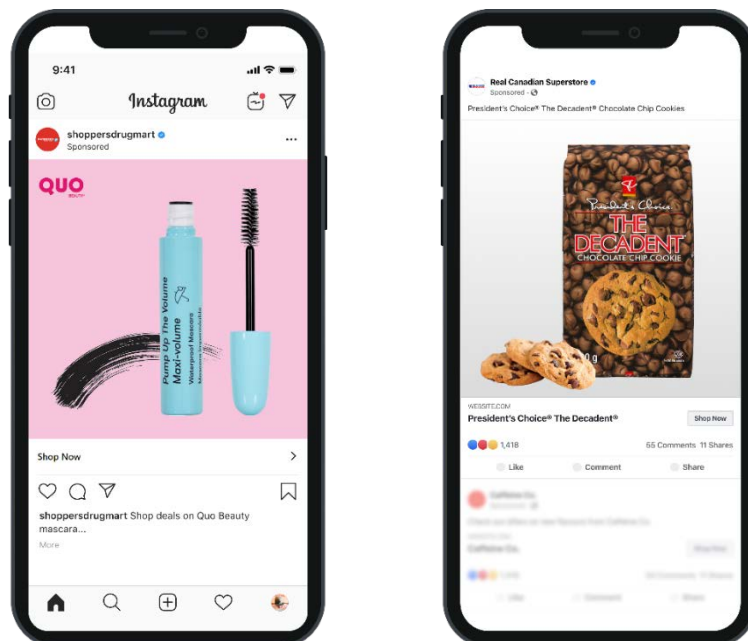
9:41

Instagram

shoppersdrugmart
Sponsored

QUO

Pump Up The Volume
Maxi-volume
Waterproof Mascara

Shop Now

shoppersdrugmart Shop deals on Quo Beauty mascara...
More

Real Canadian Superstore
Sponsored

President's Choice® The Decadent® Chocolate Chip Cookies

President's Choice
THE DECADENT
CHOCOLATE CHIP COOKIE

WEBSITE.COM
President's Choice® The Decadent®
Shop Now

1,418
55 Comments 11 Shares

Like
Comment
Share

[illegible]